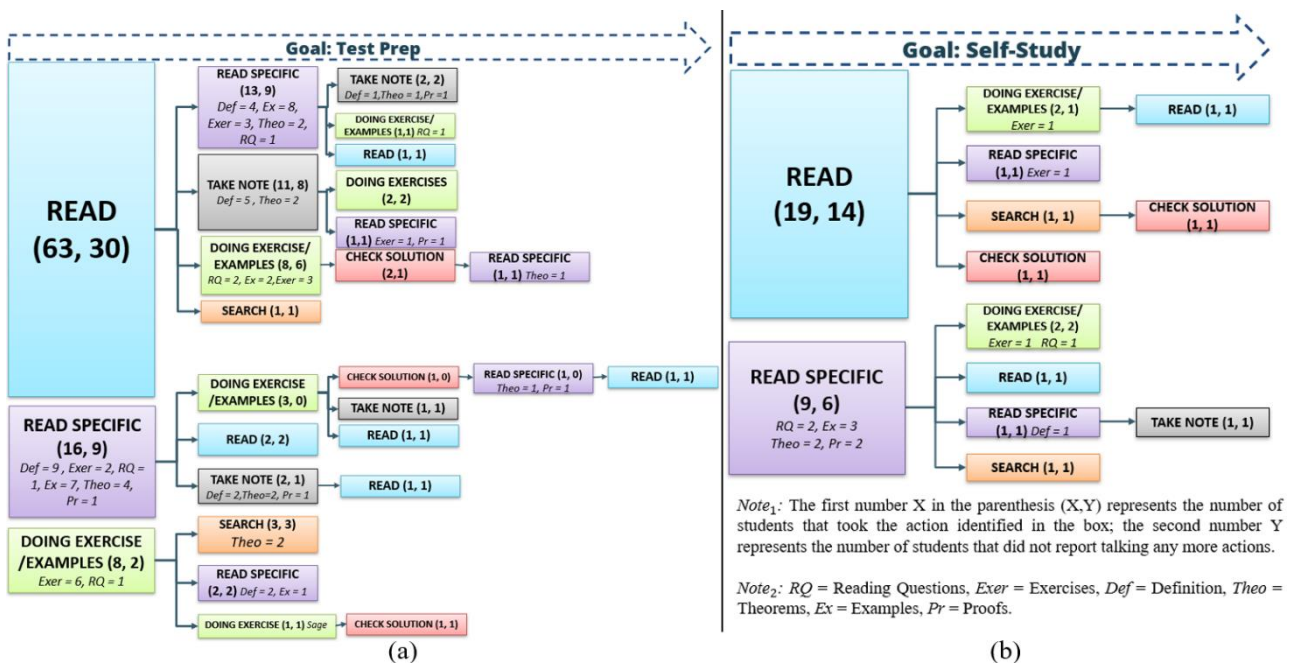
Goal: Test Prep

READ (63, 30)

READ SPECIFIC (13, 9) Def = 4, Ex = 8, Exer = 3, Theo = 2, RQ = 1

TAKE NOTE (2, 2) Def = 1,Theo = 1,Pr = 1

DOING EXERCISE/ EXAMPLES (1,1) RQ = 1

READ (1, 1)

TAKE NOTE (11, 8) Def = 5 , Theo = 2

DOING EXERCISES (2, 2)

READ SPECIFIC (1,1) Exer = 1, Pr = 1

DOING EXERCISE/ EXAMPLES (8, 6) RQ = 2, Ex = 2,Exer = 3

CHECK SOLUTION (2,1)

READ SPECIFIC (1, 1) Theo = 1

SEARCH (1, 1)

READ SPECIFIC (16, 9) Def = 9 , Exer = 2, RQ = 1, Ex = 7, Theo = 4, Pr = 1

DOING EXERCISE /EXAMPLES (3, 0)

CHECK SOLUTION (1, 0)

READ SPECIFIC (1, 0) Theo = 1, Pr = 1

READ (1, 1)

TAKE NOTE (1, 1)

READ (1, 1)

READ (2, 2)

TAKE NOTE (2, 1) Def = 2,Theo=2, Pr = 1

READ (1, 1)

DOING EXERCISE /EXAMPLES (8, 2) Exer = 6, RQ = 1

SEARCH (3, 3) Theo = 2

READ SPECIFIC (2, 2) Def = 2, Ex = 1

DOING EXERCISE (1, 1) Sage

CHECK SOLUTION (1, 1)

(a)

Goal: Self-Study

READ (19, 14)

DOING EXERCISE/ EXAMPLES (2, 1) Exer = 1

READ (1, 1)

READ SPECIFIC (1,1) Exer = 1

SEARCH (1, 1)

CHECK SOLUTION (1, 1)

CHECK SOLUTION (1, 1)

READ SPECIFIC (9, 6) RQ = 2, Ex = 3 Theo = 2, Pr = 2

DOING EXERCISE/ EXAMPLES (2, 2) Exer = 1 RQ = 1

READ (1, 1)

READ SPECIFIC (1, 1) Def = 1

TAKE NOTE (1, 1)

SEARCH (1, 1)

$Note_1$: The first number X in the parenthesis (X,Y) represents the number of students that took the action identified in the box; the second number Y represents the number of students that did not report talking any more actions.

$Note_2$: RQ = Reading Questions, Exer = Exercises, Def = Definition, Theo = Theorems, Ex = Examples, Pr = Proofs.

(b)